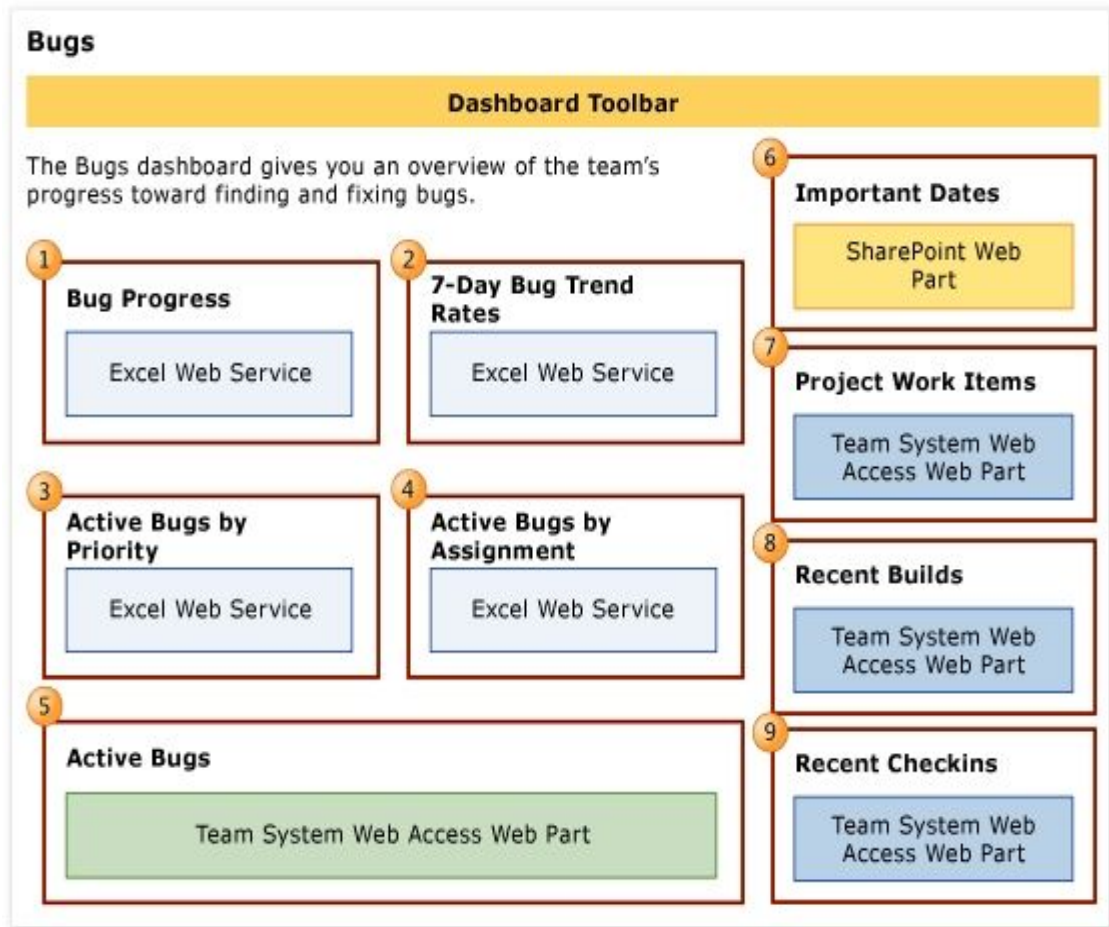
Bugs

Dashboard Toolbar

The Bugs dashboard gives you an overview of the team's progress toward finding and fixing bugs.

1
Bug Progress
Excel Web Service

2
7-Day Bug Trend Rates
Excel Web Service

3
Active Bugs by Priority
Excel Web Service

4
Active Bugs by Assignment
Excel Web Service

5
Active Bugs
Team System Web Access Web Part

6
Important Dates
SharePoint Web Part

7
Project Work Items
Team System Web Access Web Part

8
Recent Builds
Team System Web Access Web Part

9
Recent Checkins
Team System Web Access Web Part